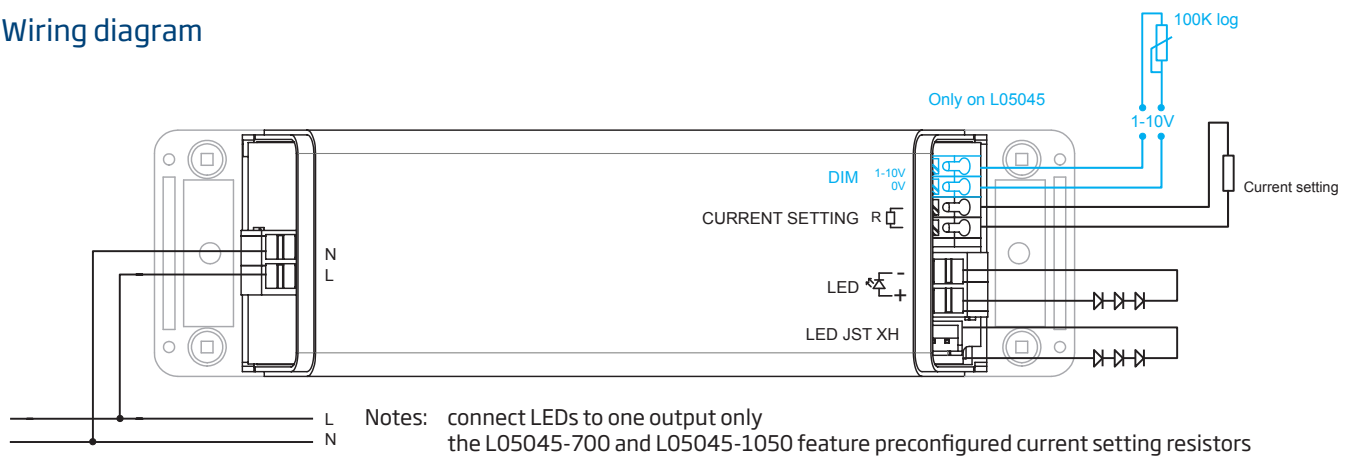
Wiring diagram

100K log

Only on L05045

1-10V

DIM 1-10V 0V

CURRENT SETTING R

Current setting

N
L

LED - +

LED JST XH

L
N

Notes: connect LEDs to one output only
the L05045-700 and L05045-1050 feature preconfigured current setting resistors